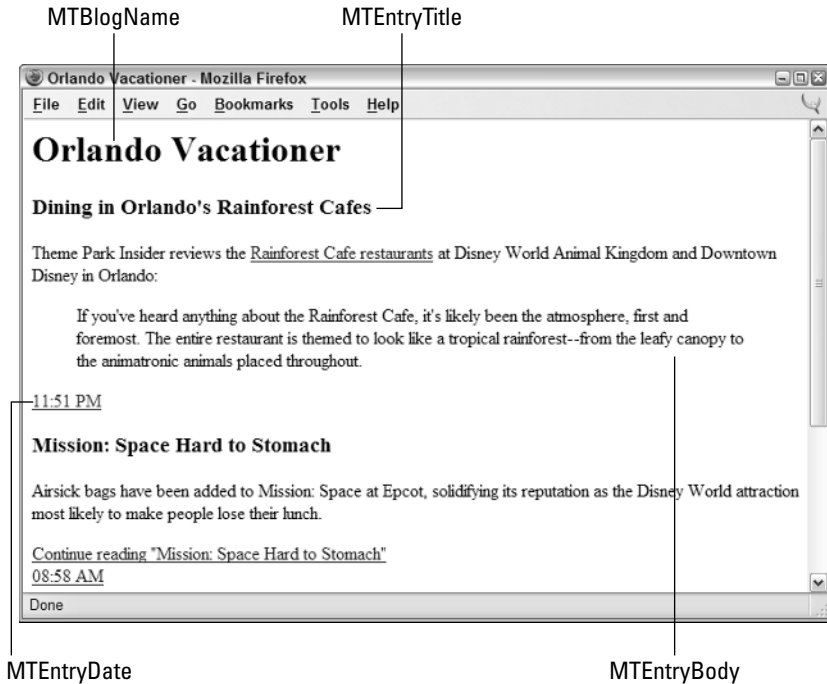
MTBlogName

MTEntryTitle

Orlando Vacationer - Mozilla Firefox

File Edit View Go Bookmarks Tools Help

Orlando Vacationer

Dining in Orlando's Rainforest Cafes

Theme Park Insider reviews the Rainforest Cafe restaurants at Disney World Animal Kingdom and Downtown Disney in Orlando:

If you've heard anything about the Rainforest Cafe, it's likely been the atmosphere, first and foremost. The entire restaurant is themed to look like a tropical rainforest--from the leafy canopy to the animatronic animals placed throughout.

11:51 PM

Mission: Space Hard to Stomach

Airsick bags have been added to Mission: Space at Epcot, solidifying its reputation as the Disney World attraction most likely to make people lose their lunch.

Continue reading "Mission: Space Hard to Stomach"
08:58 AM

Done

MTEntryDate

MTEntryBody